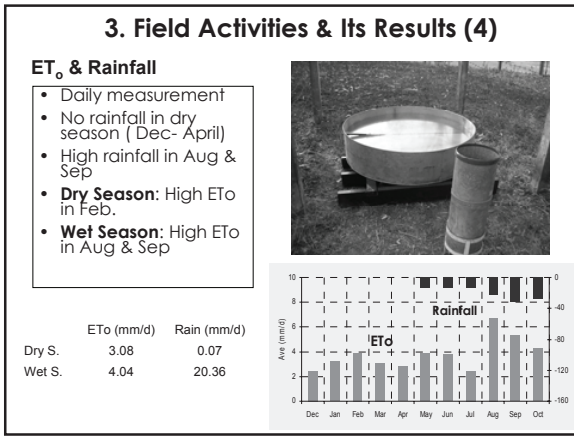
3. Field Activities & Its Results (4)

$ET_o$ & Rainfall

- Daily measurement
- No rainfall in dry season ( Dec- April)
- High rainfall in Aug & Sep
- **Dry Season**: High ETo in Feb.
- **Wet Season**: High ETo in Aug & Sep

| | ETo (mm/d) | Rain (mm/d) |
|---|---|---|
| Dry S. | 3.08 | 0.07 |
| Wet S. | 4.04 | 20.36 |

10
8
6
4
2
0
Ave. (mm/d)
0
-40
-80
-120
-160
Rainfall
ETo
Dec Jan Feb Mar Apr May Jun Jul Aug Sep Oct